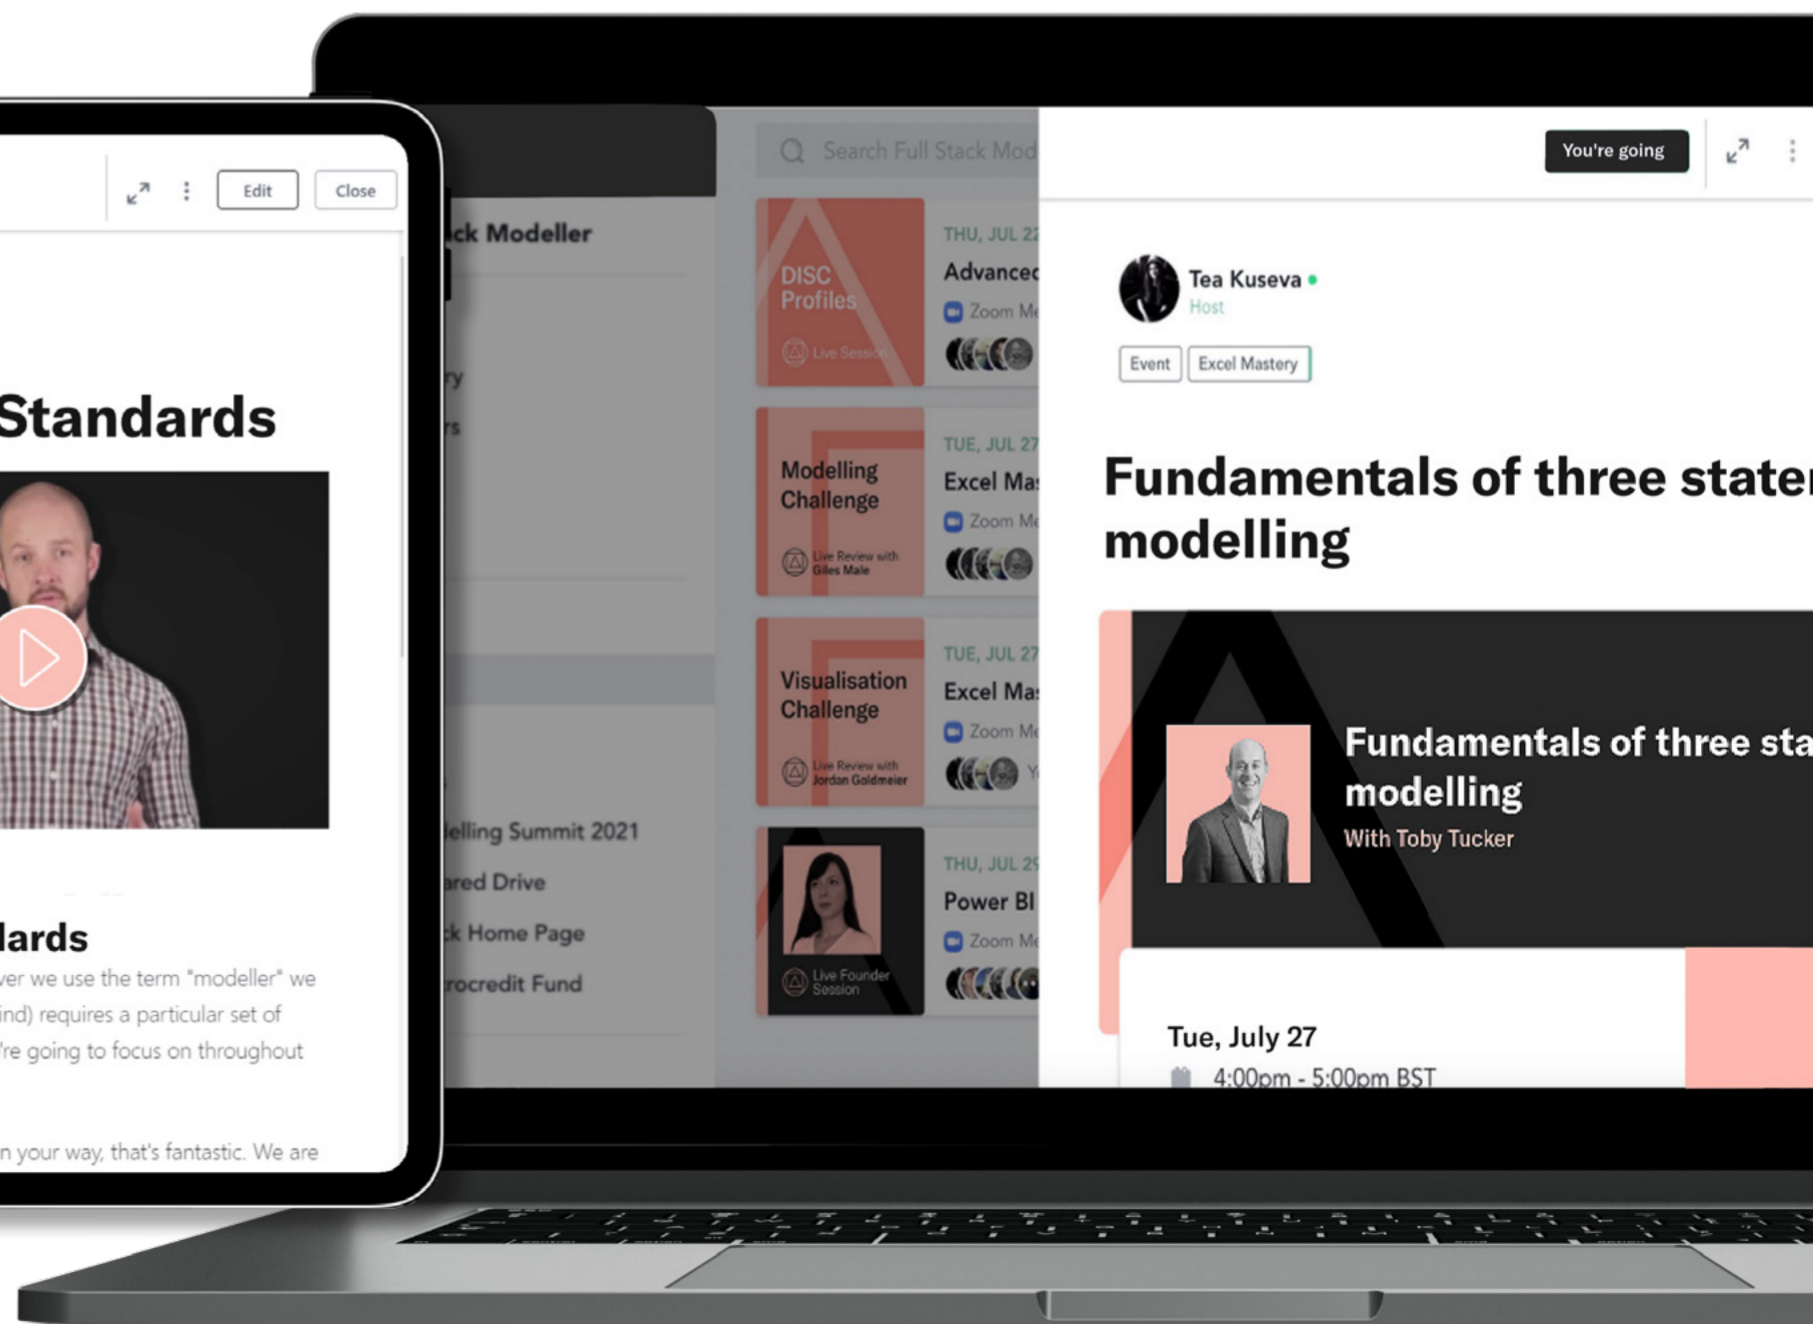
Edit
Close

Standards

lards
ver we use the term "modeller" we ind) requires a particular set of 're going to focus on throughout

n your way, that's fantastic. We are

Search Full Stack Mod

ck Modeller

ry
rs

elling Summit 2021
ared Drive
k Home Page
rocredit Fund

DISC Profiles
Live Session
THU, JUL 22
Advanced
Zoom Me

Modelling Challenge
Live Review with Giles Male
TUE, JUL 27
Excel Ma
Zoom Me

Visualisation Challenge
Live Review with Jordan Goldmeier
TUE, JUL 27
Excel Ma
Zoom Me

Live Founder Session
THU, JUL 29
Power BI
Zoom Me

You're going

Tea Kuseva
Host
Event
Excel Mastery

Fundamentals of three stater modelling

Fundamentals of three sta modelling
With Toby Tucker

Tue, July 27
4:00pm - 5:00pm BST